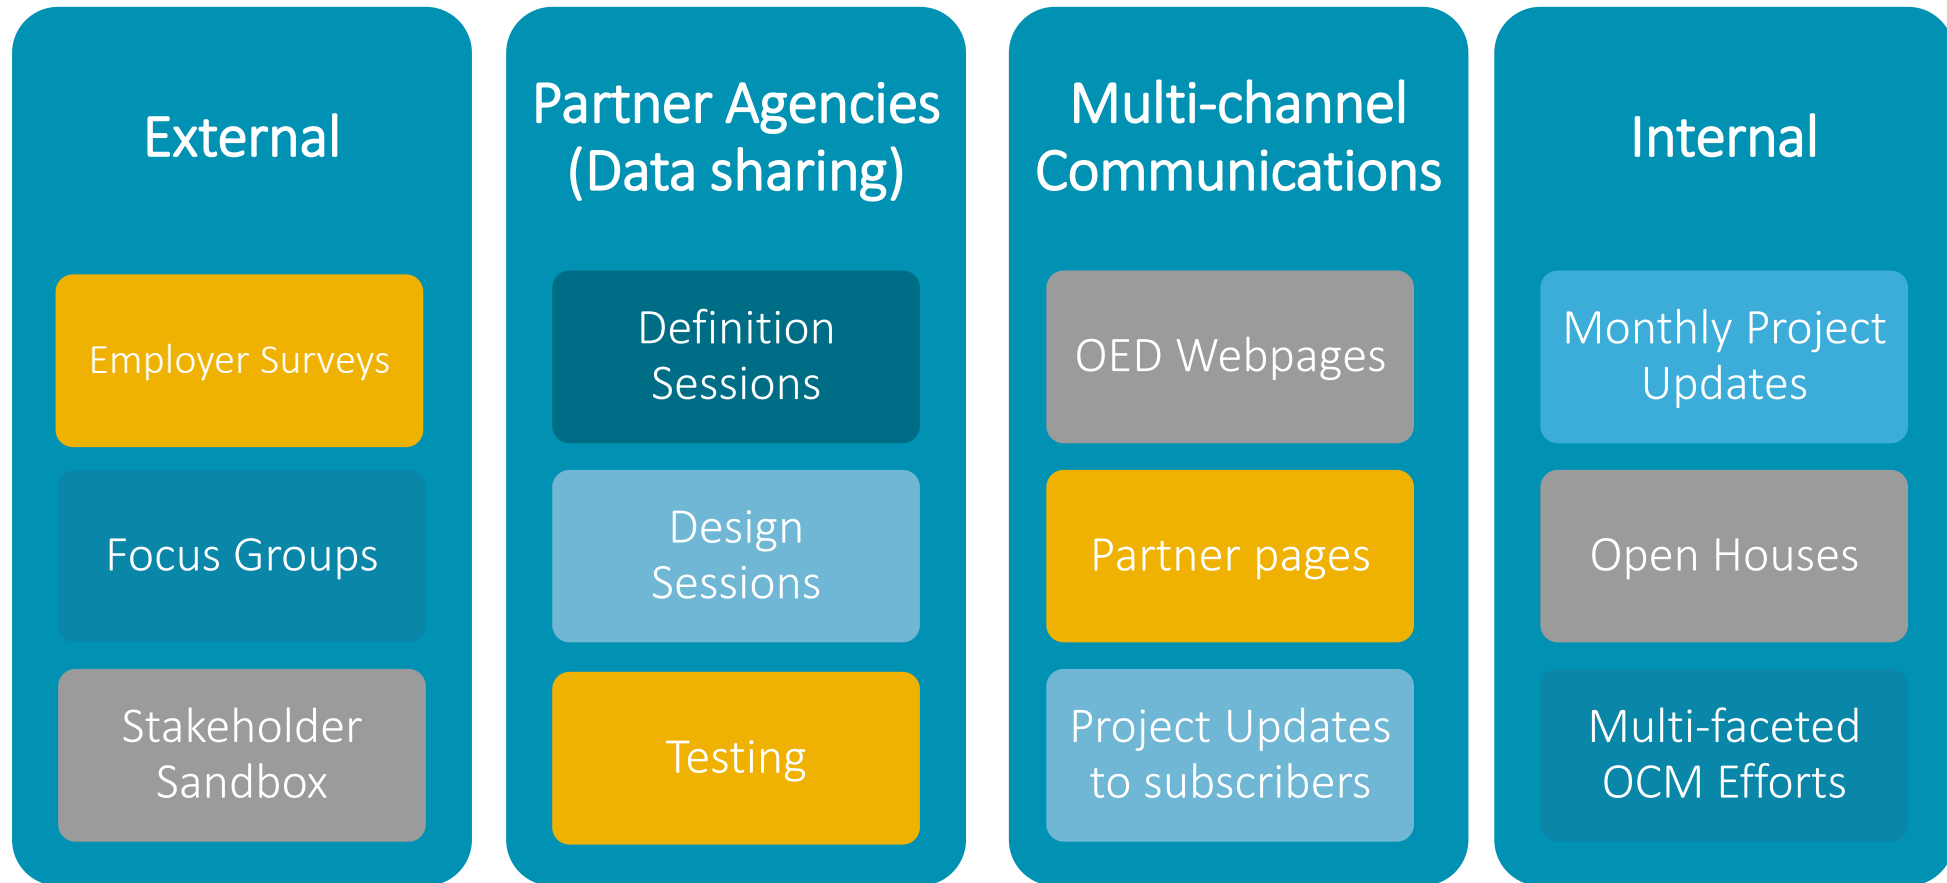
External

Employer Surveys

Focus Groups

Stakeholder Sandbox

Partner Agencies (Data sharing)

Definition Sessions

Design Sessions

Testing

Multi-channel Communications

OED Webpages

Partner pages

Project Updates to subscribers

Internal

Monthly Project Updates

Open Houses

Multi-faceted OCM Efforts